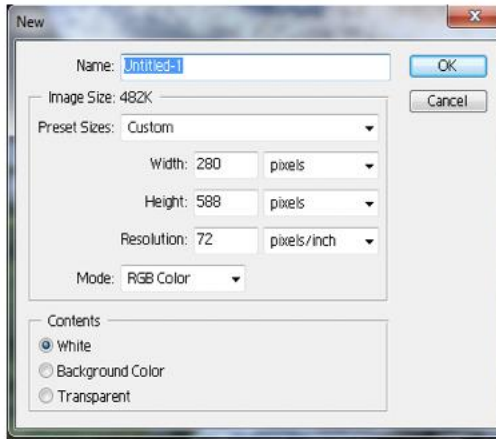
New

Name: Untitled-1

OK

Cancel

Image Size: 482K

Preset Sizes: Custom

Width: 280 pixels

Height: 588 pixels

Resolution: 72 pixels/inch

Mode: RGB Color

Contents

White

Background Color

Transparent